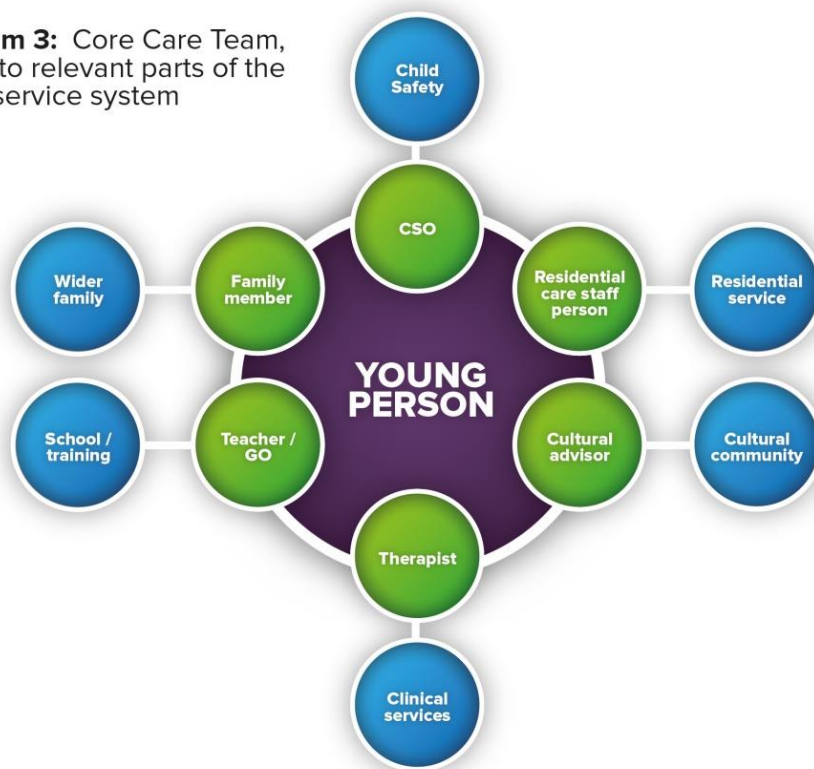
m 3: Core Care Team, to relevant parts of the service system

Child Safety

CSO

Wider family

Family member

Residential care staff person

Residential service

YOUNG PERSON

School / training

Teacher / GO

Cultural advisor

Cultural community

Therapist

Clinical services